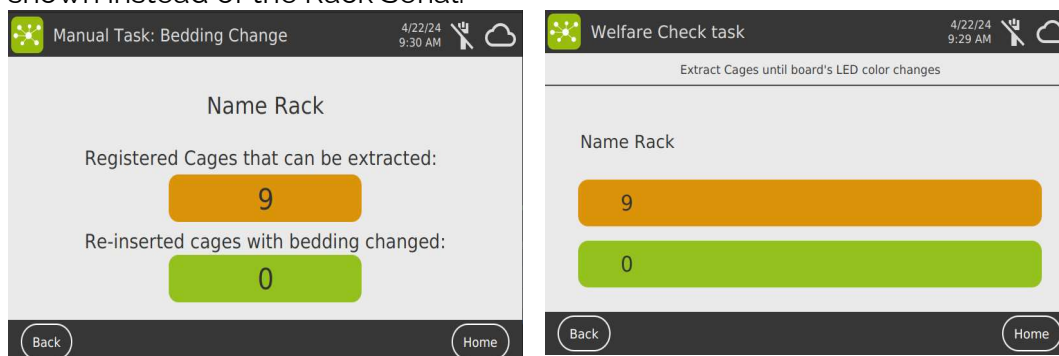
shown instead of the Rack Serial.

Manual Task: Bedding Change
4/22/24
9:30 AM

Name Rack

Registered Cages that can be extracted:

9

Re-inserted cages with bedding changed:

0

Back
Home

Welfare Check task
4/22/24
9:29 AM

Extract Cages until board's LED color changes

Name Rack

9

0

Back
Home